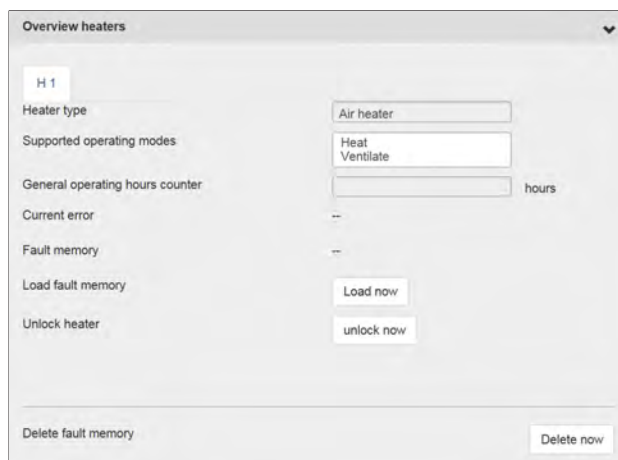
Overview heaters

H 1

Heater type
Air heater

Supported operating modes
Heat
Ventilate

General operating hours counter
hours

Current error
--

Fault memory
--

Load fault memory
Load now

Unlock heater
unlock now

Delete fault memory
Delete now